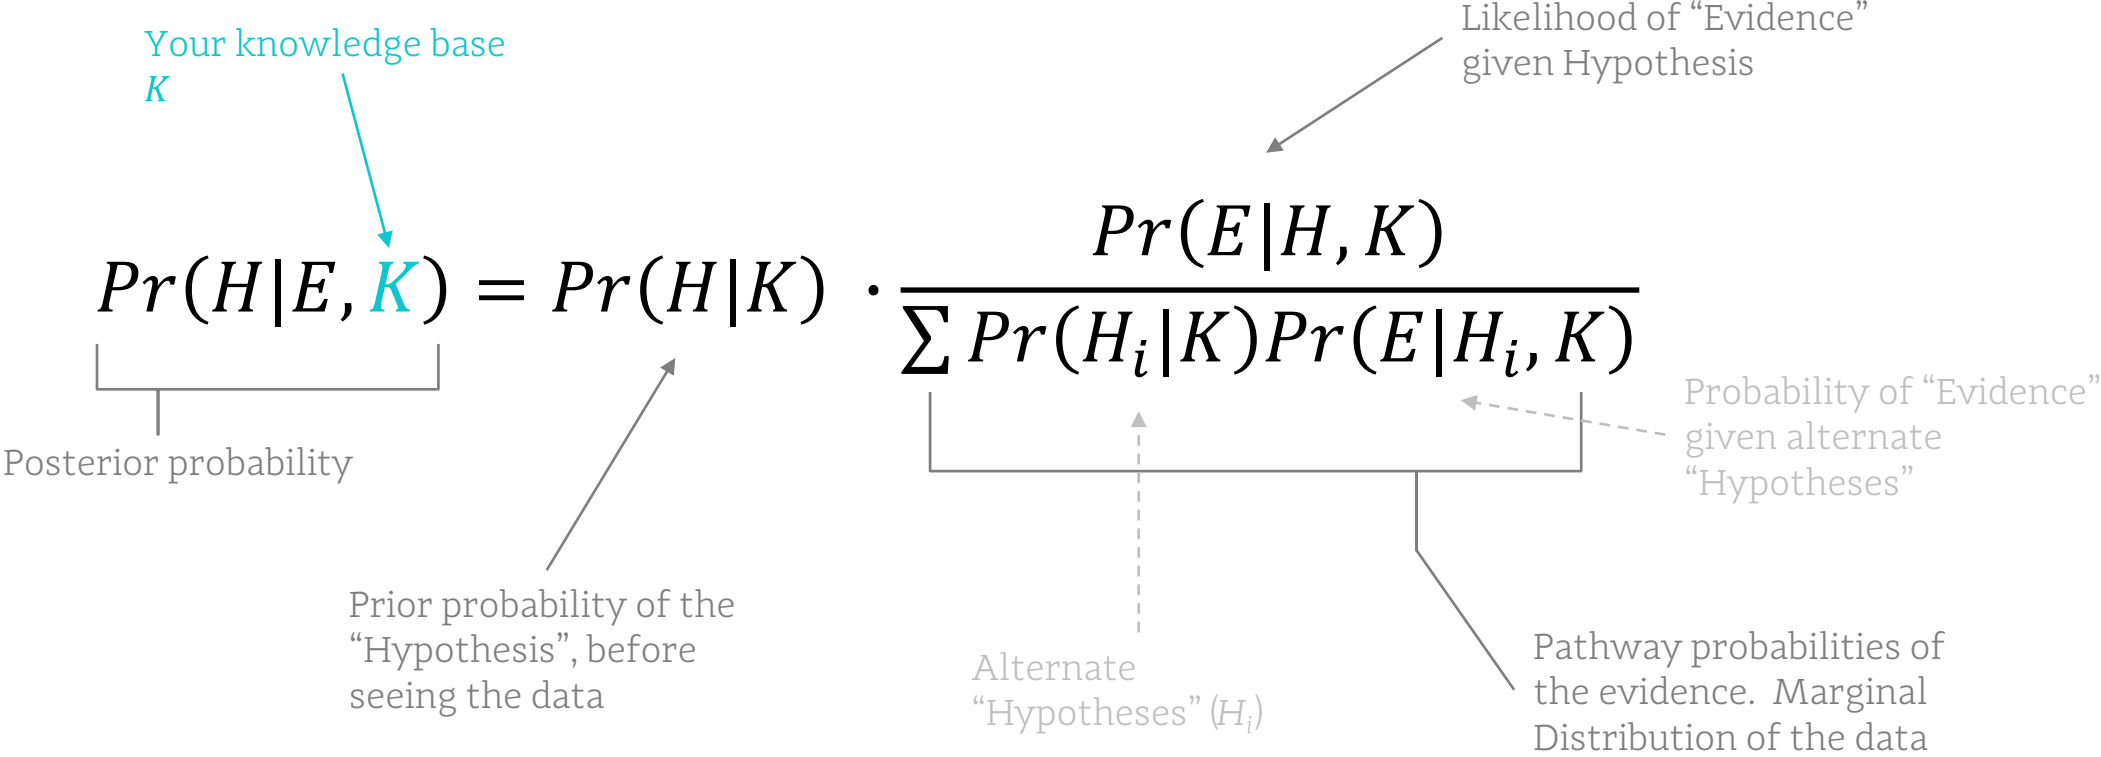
Your knowledge base
$K$

Likelihood of “Evidence” given Hypothesis

$Pr(H|E,K) = Pr(H|K) \cdot \frac{Pr(E|H,K)}{\sum Pr(H_i|K)Pr(E|H_i,K)}$

Posterior probability

Probability of “Evidence” given alternate “Hypotheses”

Prior probability of the “Hypothesis”, before seeing the data

Alternate “Hypotheses” ($H_i$)

Pathway probabilities of the evidence. Marginal Distribution of the data